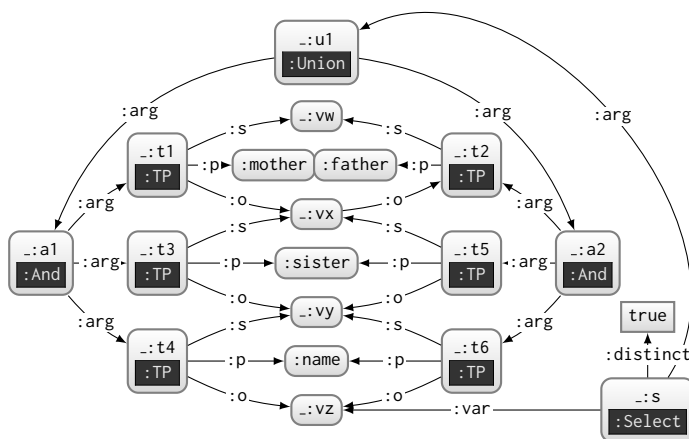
_:u1
:Union
:arg
:arg
:arg
_:vw
:s
:s
_:t1
:TP
:p
:mother
:father
:p
_:t2
:TP
:arg
:o
:o
:arg
_:vx
_:a1
:And
:arg
_:t3
:TP
:s
:s
_:t5
:TP
:arg
_:a2
:And
:p
:sister
:p
:o
:o
_:vy
:arg
:s
:s
:arg
true
_:t4
:TP
:p
:name
:p
_:t6
:TP
:distinct
:o
:o
_:vz
:var
_:s
:Select